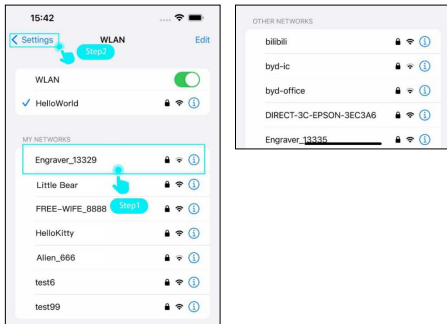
15:42

Settings
WLAN
Edit
Step2

WLAN
✓ HelloWorld

MY NETWORKS
Engraver_13329
Little Bear
FREE-WIFE_8888
Step1
HelloKitty
Alien_666
test6
test99

OTHER NETWORKS
bilibili
byd-ic
byd-office
DIRECT-3C-EPSON-3EC3A6
Engraver_13335